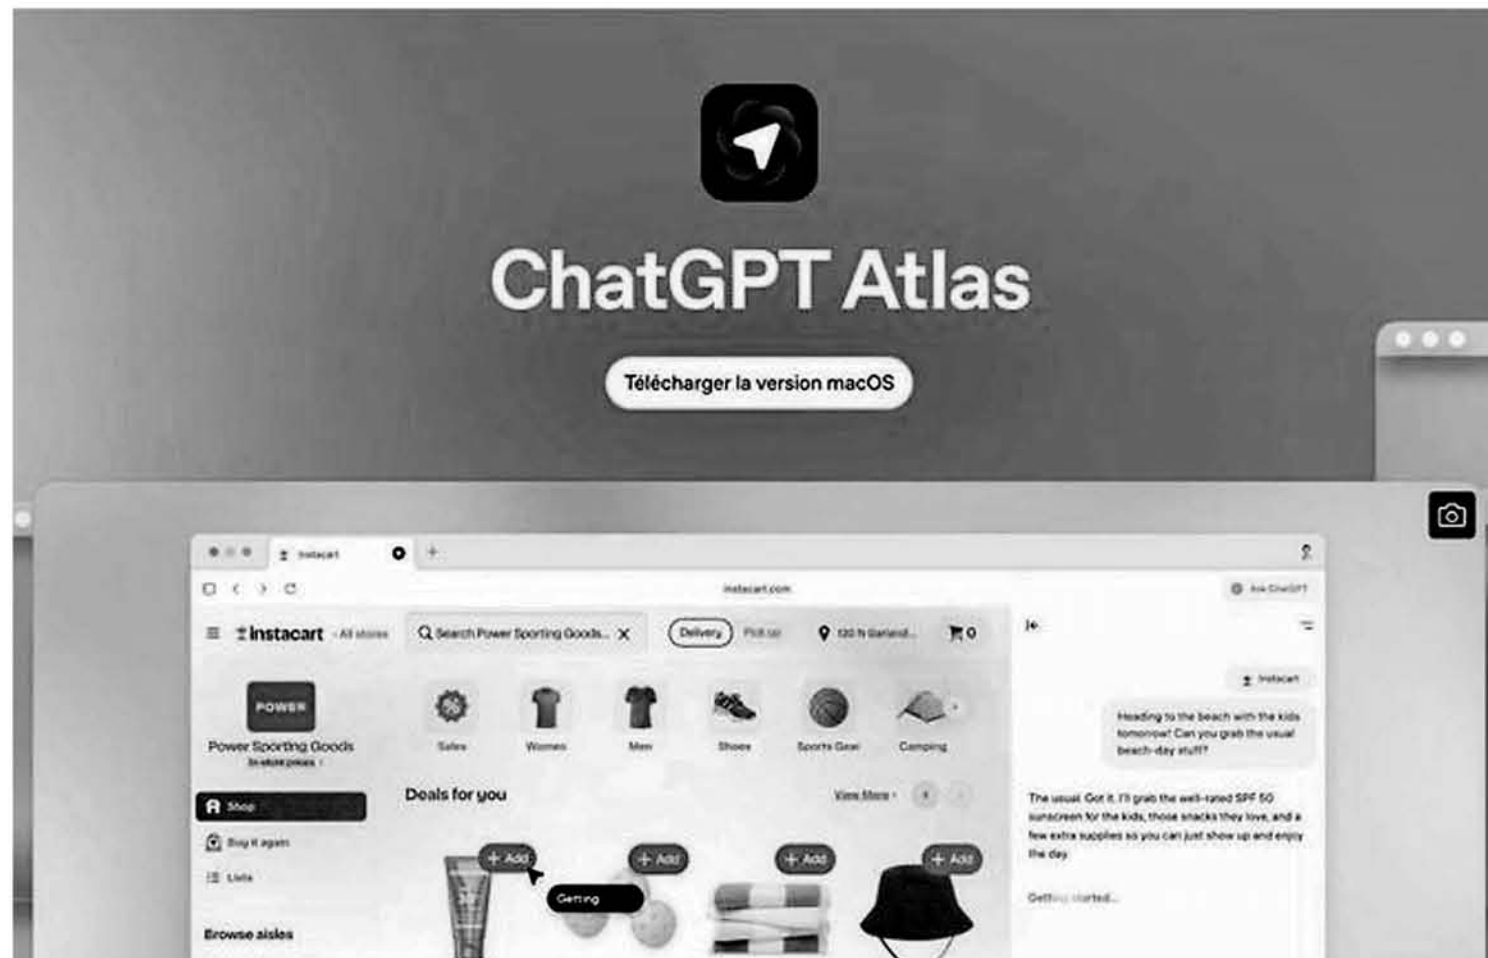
ChatGPT Atlas

Télécharger la version macOS

Instacart

instacart.com

Ask ChatGPT

instacart · All stores

Search Power Sporting Goods...

Delivery

Pick up

120 N Garland...

0

POWER

Power Sporting Goods

In-store prices

Sales

Women

Men

Shoes

Sports Gear

Camping

Shop

Buy it again

Lists

Browse aisles

Deals for you

View More

+ Add

+ Add

+ Add

+ Add

Getting

Instacart

Heading to the beach with the kids tomorrow! Can you grab the usual beach-day stuff?

The usual. Got it. I'll grab the well-rated SPF 50 sunscreen for the kids, those snacks they love, and a few extra supplies so you can just show up and enjoy the day.

Getting started...